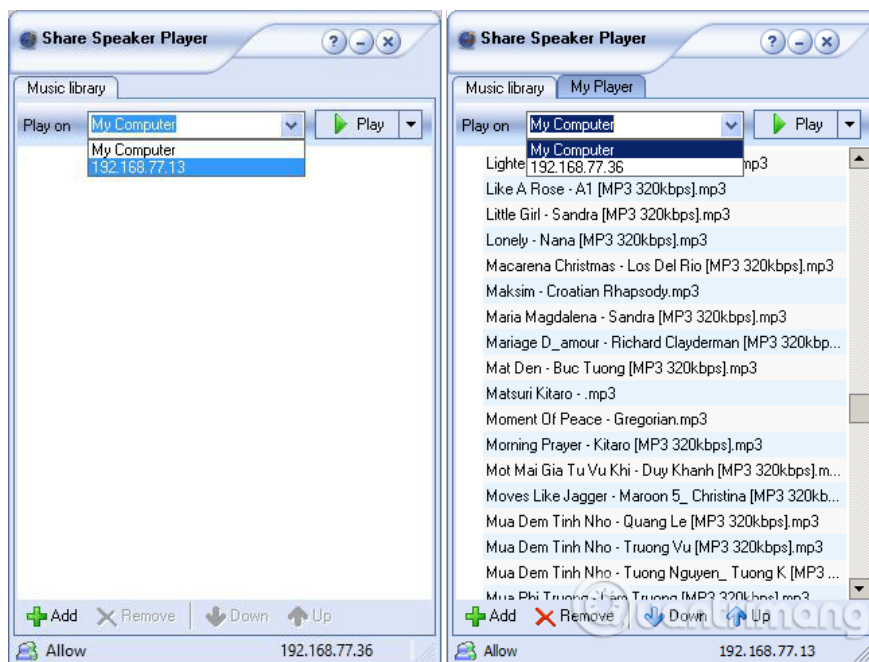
Share Speaker Player

Music library

Play on My Computer

Play

My Computer
192.168.77.13

Add Remove Down Up

Allow 192.168.77.36

Share Speaker Player

Music library My Player

Play on My Computer

Play

My Computer
192.168.77.36

Lighte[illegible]mp3
Like A Rose - A1 [MP3 320kbps].mp3
Little Girl - Sandra [MP3 320kbps].mp3
Lonely - Nana [MP3 320kbps].mp3
Macarena Christmas - Los Del Rio [MP3 320kbps].mp3
Maksim - Croatian Rhapsody.mp3
Maria Magdalena - Sandra [MP3 320kbps].mp3
Mariage D_amour - Richard Clayderman [MP3 320kbp...
Mat Den - Buc Tuong [MP3 320kbps].mp3
Matsuri Kitaro - .mp3
Moment Of Peace - Gregorian.mp3
Morning Prayer - Kitaro [MP3 320kbps].mp3
Mot Mai Gia Tu Vu Khi - Duy Khanh [MP3 320kbps].m...
Moves Like Jagger - Maroon 5_ Christina [MP3 320kb...
Mua Dem Tinh Nho - Quang Le [MP3 320kbps].mp3
Mua Dem Tinh Nho - Truong Vu [MP3 320kbps].mp3
Mua Dem Tinh Nho - Tuong Nguyen_ Tuong K [MP3 ...
Mua Phi Truong - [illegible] Truong [MP3 320kbps].mp3

Add Remove Down Up

Allow 192.168.77.13